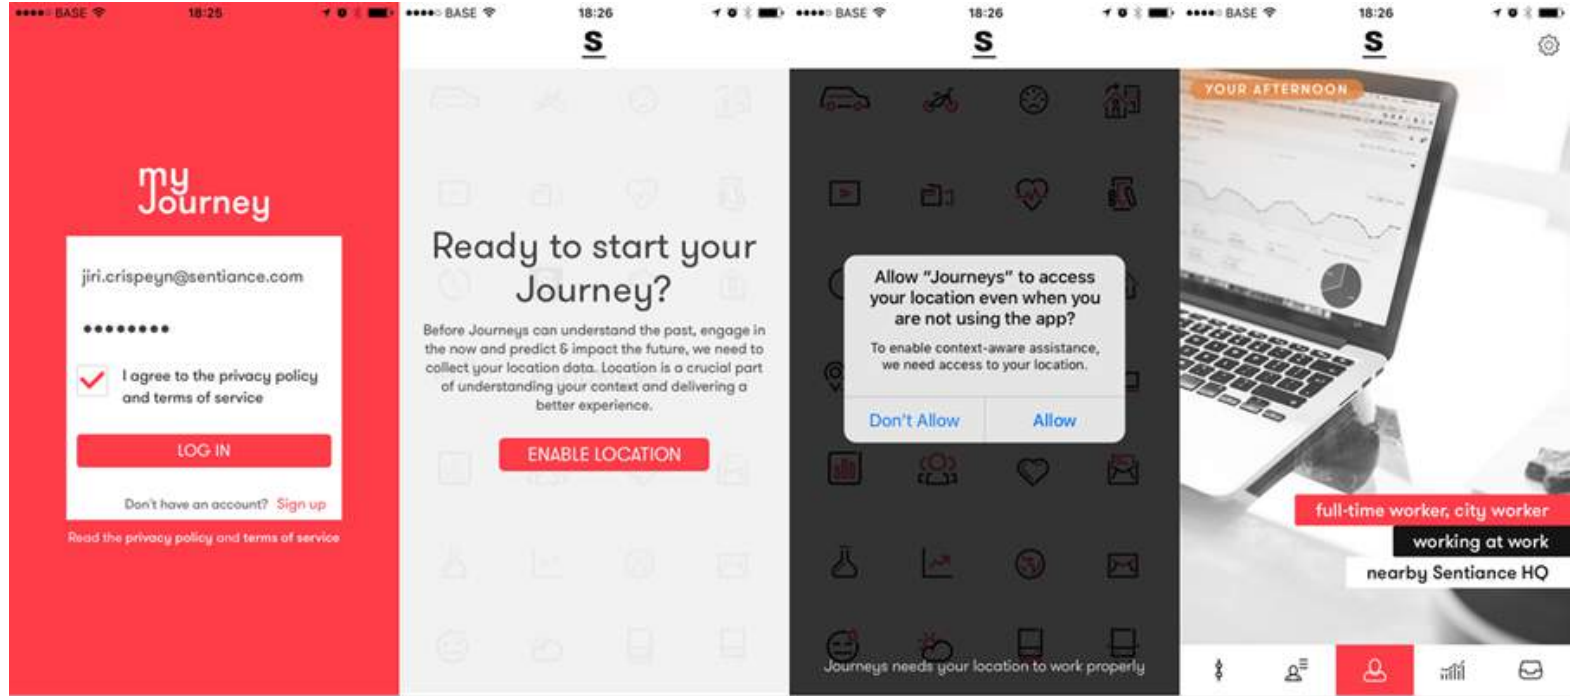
●●●●○ BASE 18:25

my Journey

jiri.crispeyn@sentiance.com

••••••••

I agree to the privacy policy and terms of service

LOG IN

Don't have an account? Sign up

Read the privacy policy and terms of service

●●●●○ BASE 18:26

S

Ready to start your Journey?

Before Journeys can understand the past, engage in the now and predict & impact the future, we need to collect your location data. Location is a crucial part of understanding your context and delivering a better experience.

ENABLE LOCATION

●●●●○ BASE 18:26

S

Allow "Journeys" to access your location even when you are not using the app?

To enable context-aware assistance, we need access to your location.

Don't Allow

Allow

Journeys needs your location to work properly

●●●●○ BASE 18:26

S

YOUR AFTERNOON

full-time worker, city worker

working at work

nearby Sentiance HQ